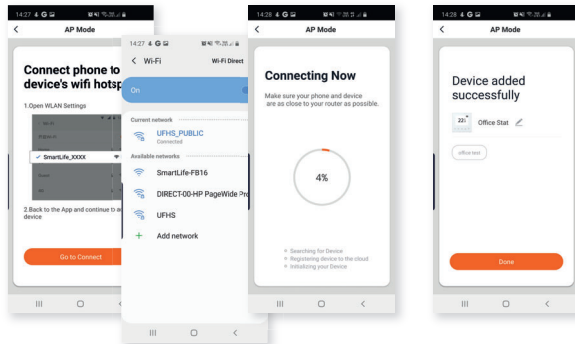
14:27 G

AP Mode

Connect phone to device's wifi hotsp

1.Open WLAN Settings

✓ SmartLife_XXXX

2.Back to the App and continue to a device

Go to Connect

14:27 G

< Wi-Fi

Wi-Fi Direct

On

Current network

UFHS_PUBLIC
Connected

Available networks

SmartLife-FB16

DIRECT-00-HP PageWide Pro

UFHS

+ Add network

14:28 G

<

AP Mode

Connecting Now

Make sure your phone and device are as close to your router as possible.

4%

Searching for Device
Registering device to the cloud
Initializing your Device

14:28 G

<

AP Mode

Device added successfully

Office Stat

office test

Done